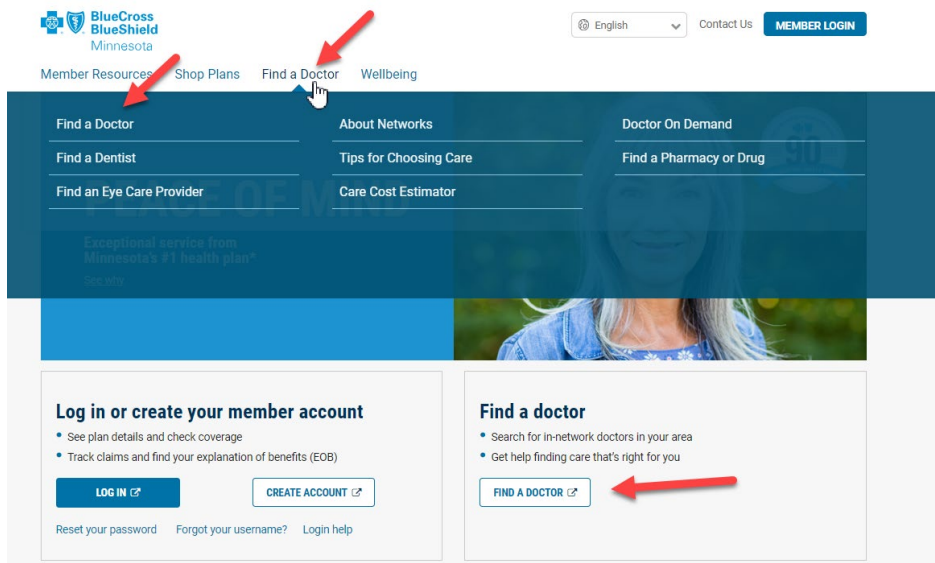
BlueCross BlueShield Minnesota

English

Contact Us

MEMBER LOGIN

Member Resources Shop Plans Find a Doctor Wellbeing

Find a Doctor

Find a Dentist

Find an Eye Care Provider

About Networks

Tips for Choosing Care

Care Cost Estimator

Doctor On Demand

Find a Pharmacy or Drug

PEACE OF MIND

Exceptional service from Minnesota's #1 health plan*

See info

Log in or create your member account

• See plan details and check coverage

• Track claims and find your explanation of benefits (EOB)

LOG IN

CREATE ACCOUNT

Reset your password Forgot your username? Login help

Find a doctor

• Search for in-network doctors in your area

• Get help finding care that's right for you

FIND A DOCTOR